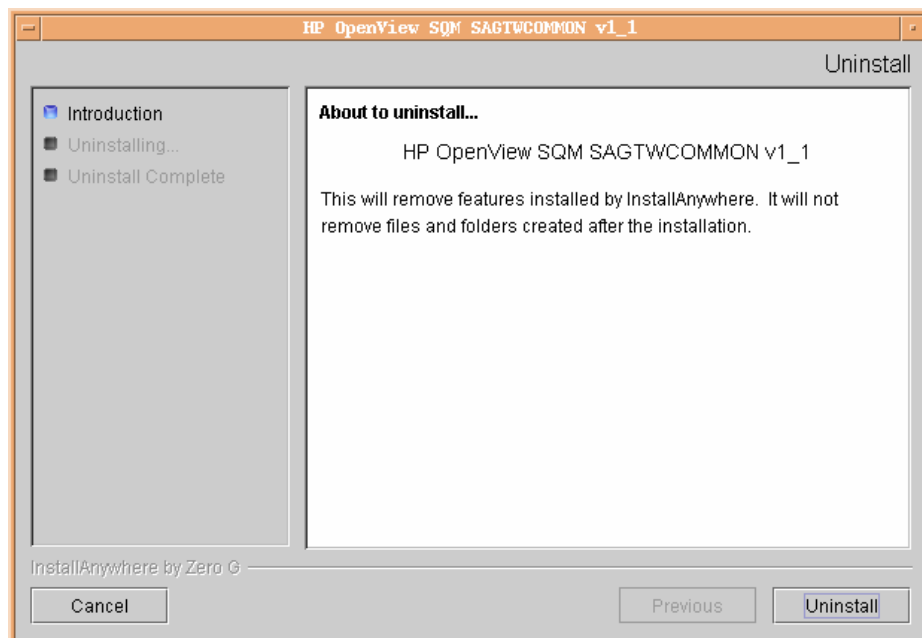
HP OpenView SQM SAGTWCOMMON v1_1

Uninstall

Introduction
Uninstalling...
Uninstall Complete

About to uninstall...

HP OpenView SQM SAGTWCOMMON v1_1

This will remove features installed by InstallAnywhere. It will not remove files and folders created after the installation.

InstallAnywhere by Zero G

Cancel

Previous

Uninstall